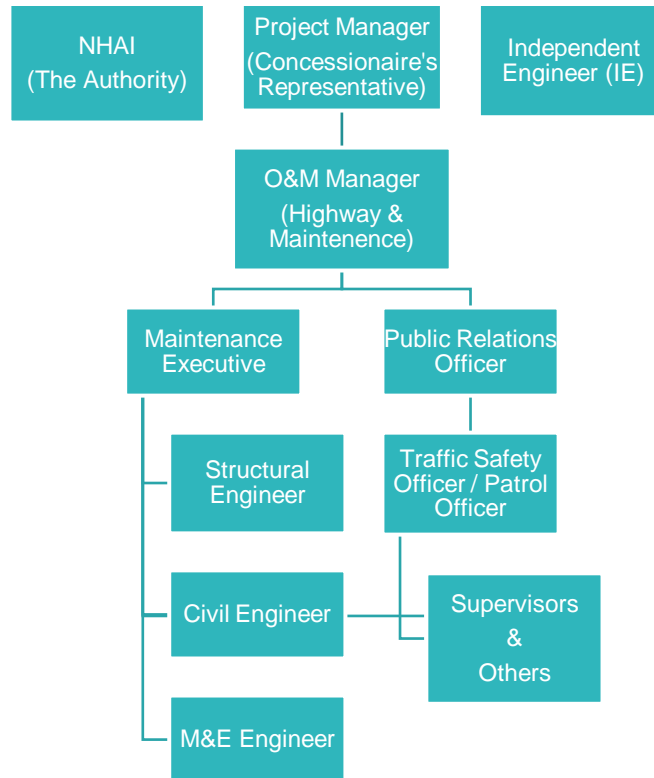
NHAI
(The Authority)

Project Manager
(Concessionaire's Representative)

Independent Engineer (IE)

O&M Manager
(Highway & Maintenence)

Maintenance Executive

Public Relations Officer

Structural Engineer

Traffic Safety Officer / Patrol Officer

Civil Engineer

Supervisors
&
Others

M&E Engineer